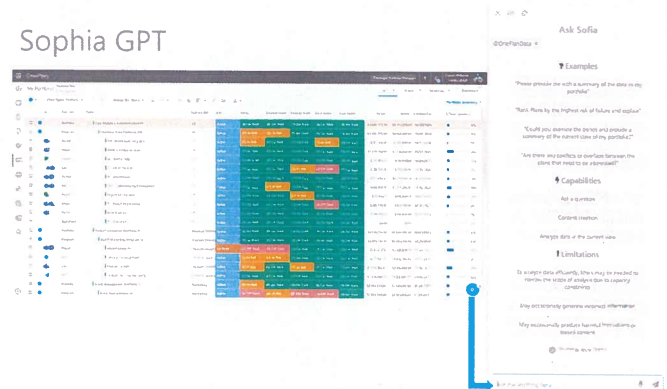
Sophia GPT

Ask Sofia

@OnePlanData

Examples

"Please provide me with a summary of all the data in my portfolio"

"Rank Plans by the highest risk of failure and explain"

"Could you itemize the status and provide a summary of the current state of my portfolio?"

"Are there any conflicts or overlaps between the plans that need to be addressed?"

Capabilities

Ask a question

Content creation

Analyze data in the current view

Limitations

To analyze data efficiently, filters may be needed to narrow the scope of analysis due to capacity constraints

May occasionally generate incorrect information

May occasionally produce harmful instructions or biased content

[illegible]